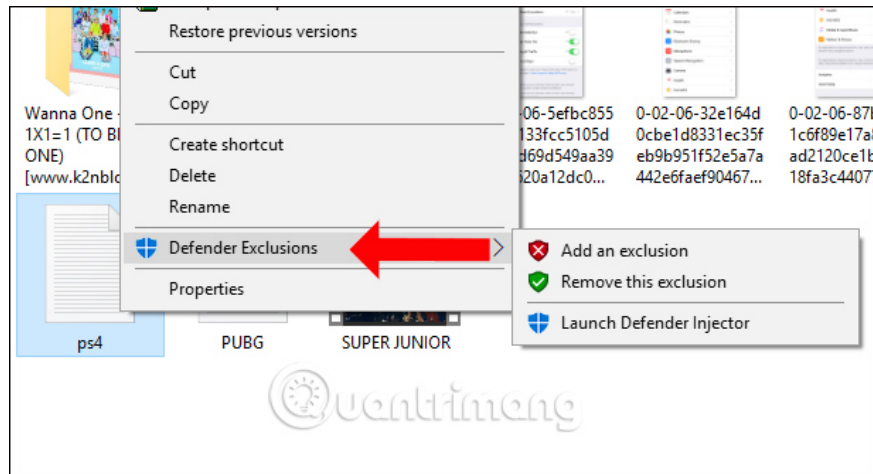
Wanna One - 1X1=1 (TO BE ONE) [www.k2nblo

Restore previous versions

Cut
Copy

Create shortcut
Delete
Rename

Defender Exclusions

Properties

Add an exclusion
Remove this exclusion

Launch Defender Injector

-06-5efbc855 133fcc5105d d69d549aa39 520a12dc0...

0-02-06-32e164d 0cbe1d8331ec35f eb9b951f52e5a7a 442e6faef90467...

0-02-06-87b 1c6f89e17a8 ad2120ce1b 18fa3c4407

ps4

PUBG

SUPER JUNIOR

Quantrimang